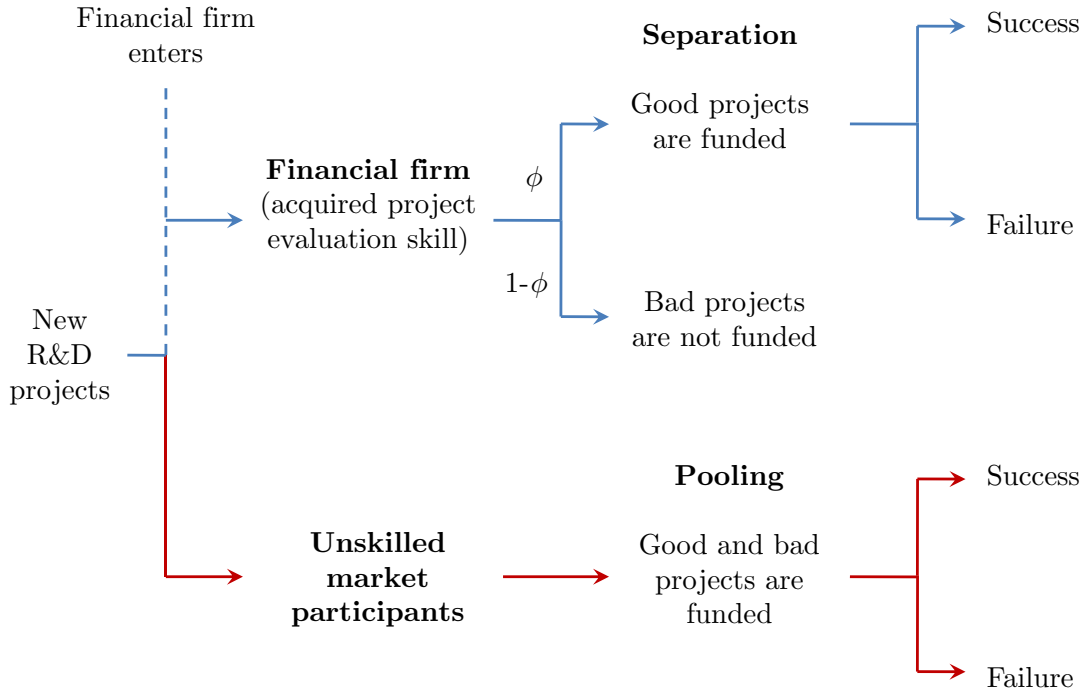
Financial firm enters

Separation

Success

Good projects are funded

Financial firm (acquired project evaluation skill)

$\phi$

Failure

$1-\phi$

Bad projects are not funded

New R&D projects

Pooling

Success

Unskilled market participants

Good and bad projects are funded

Failure